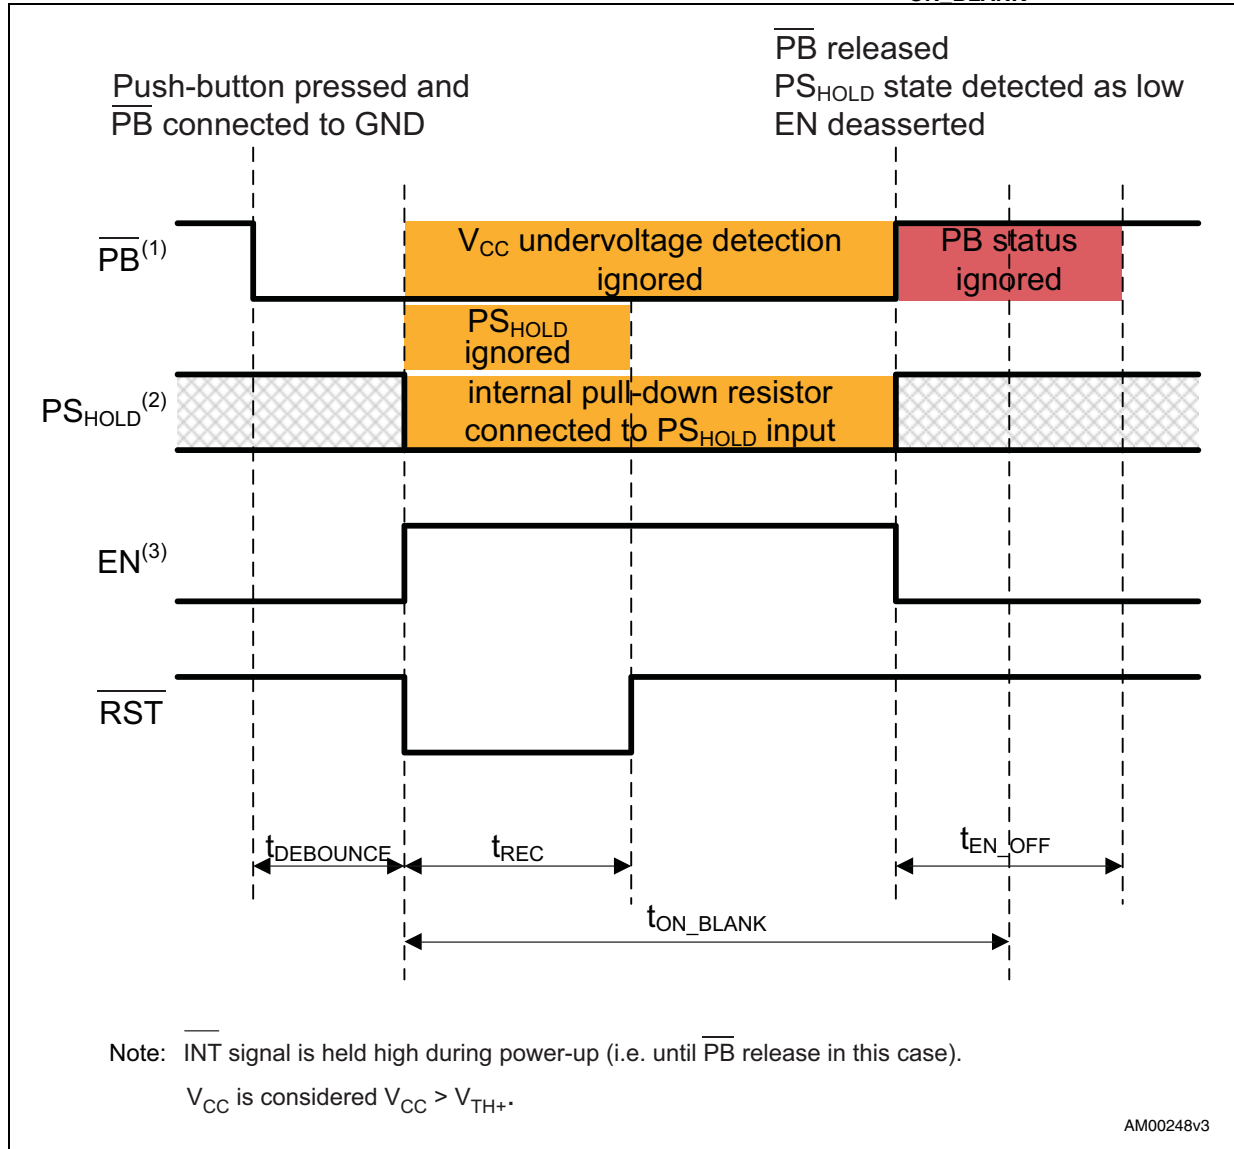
Push-button pressed and $\overline{PB}$ connected to GND

$\overline{PB}$ released
$PS_{HOLD}$ state detected as low
EN deasserted

$\overline{PB}^{(1)}$

$V_{CC}$ undervoltage detection ignored

PB status ignored

$PS_{HOLD}$ ignored

$PS_{HOLD}^{(2)}$

internal pull-down resistor connected to $PS_{HOLD}$ input

$EN^{(3)}$

$\overline{RST}$

$t_{DEBOUNCE}$

$t_{REC}$

$t_{EN\_OFF}$

$t_{ON\_BLANK}$

Note: $\overline{INT}$ signal is held high during power-up (i.e. until $\overline{PB}$ release in this case).

$V_{CC}$ is considered $V_{CC} > V_{TH+}$.

AM00248v3